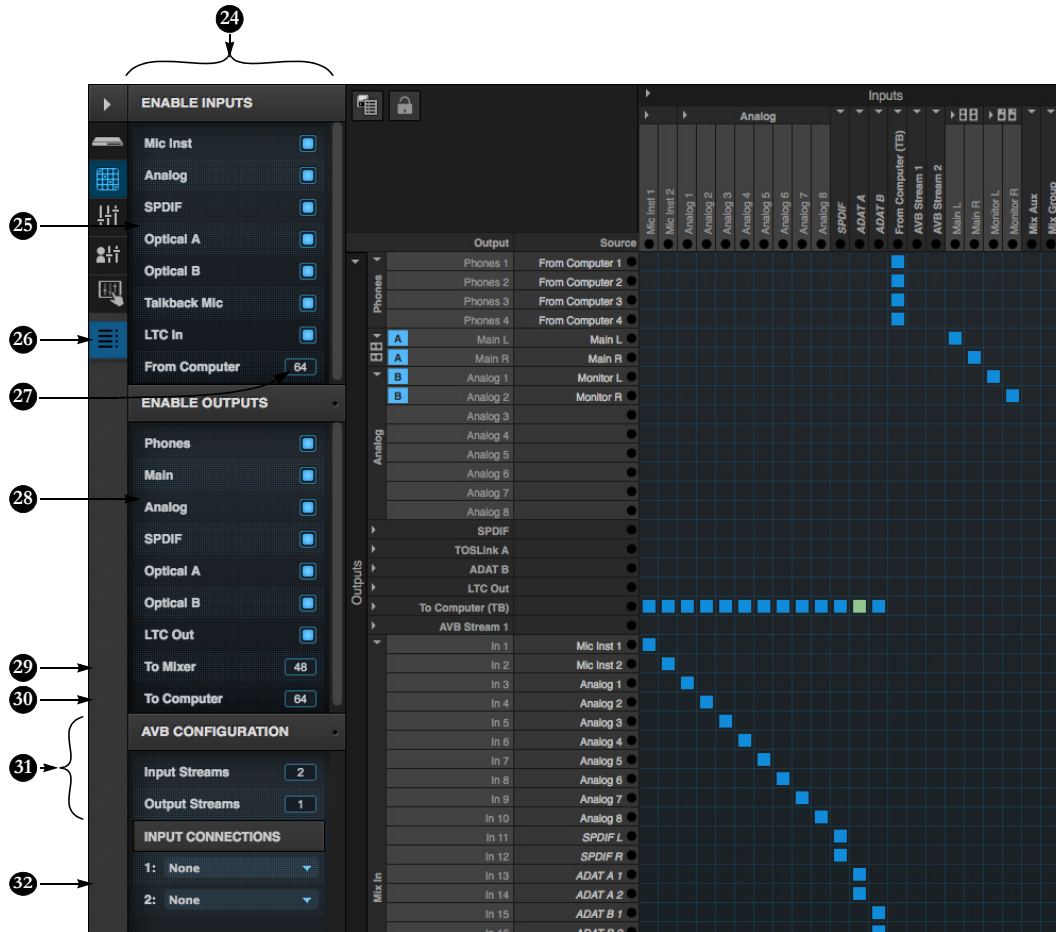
24

25

26

27

28

29

30

31

32

ENABLE INPUTS

Mic Inst

Analog

SPDIF

Optical A

Optical B

Talkback Mic

LTC In

From Computer 64

ENABLE OUTPUTS

Phones

Main

Analog

SPDIF

Optical A

Optical B

LTC Out

To Mixer 48

To Computer 64

AVB CONFIGURATION

Input Streams 2

Output Streams 1

INPUT CONNECTIONS

1: None

2: None

Inputs

Analog

Mic Inst 1
Mic Inst 2
Analog 1
Analog 2
Analog 3
Analog 4
Analog 5
Analog 6
Analog 7
Analog 8
SPDIF
ADAT A
ADAT B
From Computer (TB)
AVB Stream 1
AVB Stream 2
Main L
Main R
Monitor L
Monitor R
Mix Aux
Mix Group

| | | Output | Source |
|---|---|---|---|
| Phones | | Phones 1 | From Computer 1 |
| | | Phones 2 | From Computer 2 |
| | | Phones 3 | From Computer 3 |
| | | Phones 4 | From Computer 4 |
| | A | Main L | Main L |
| | A | Main R | Main R |
| Analog | B | Analog 1 | Monitor L |
| | B | Analog 2 | Monitor R |
| | | Analog 3 | |
| | | Analog 4 | |
| | | Analog 5 | |
| | | Analog 6 | |
| | | Analog 7 | |
| | | Analog 8 | |
| | | SPDIF | |
| | | TOSLink A | |
| | | ADAT B | |
| | | LTC Out | |
| | | To Computer (TB) | |
| | | AVB Stream 1 | |
| Mix In | | In 1 | Mic Inst 1 |
| | | In 2 | Mic Inst 2 |
| | | In 3 | Analog 1 |
| | | In 4 | Analog 2 |
| | | In 5 | Analog 3 |
| | | In 6 | Analog 4 |
| | | In 7 | Analog 5 |
| | | In 8 | Analog 6 |
| | | In 9 | Analog 7 |
| | | In 10 | Analog 8 |
| | | In 11 | SPDIF L |
| | | In 12 | SPDIF R |
| | | In 13 | ADAT A 1 |
| | | In 14 | ADAT A 2 |
| | | In 15 | ADAT B 1 |

Outputs